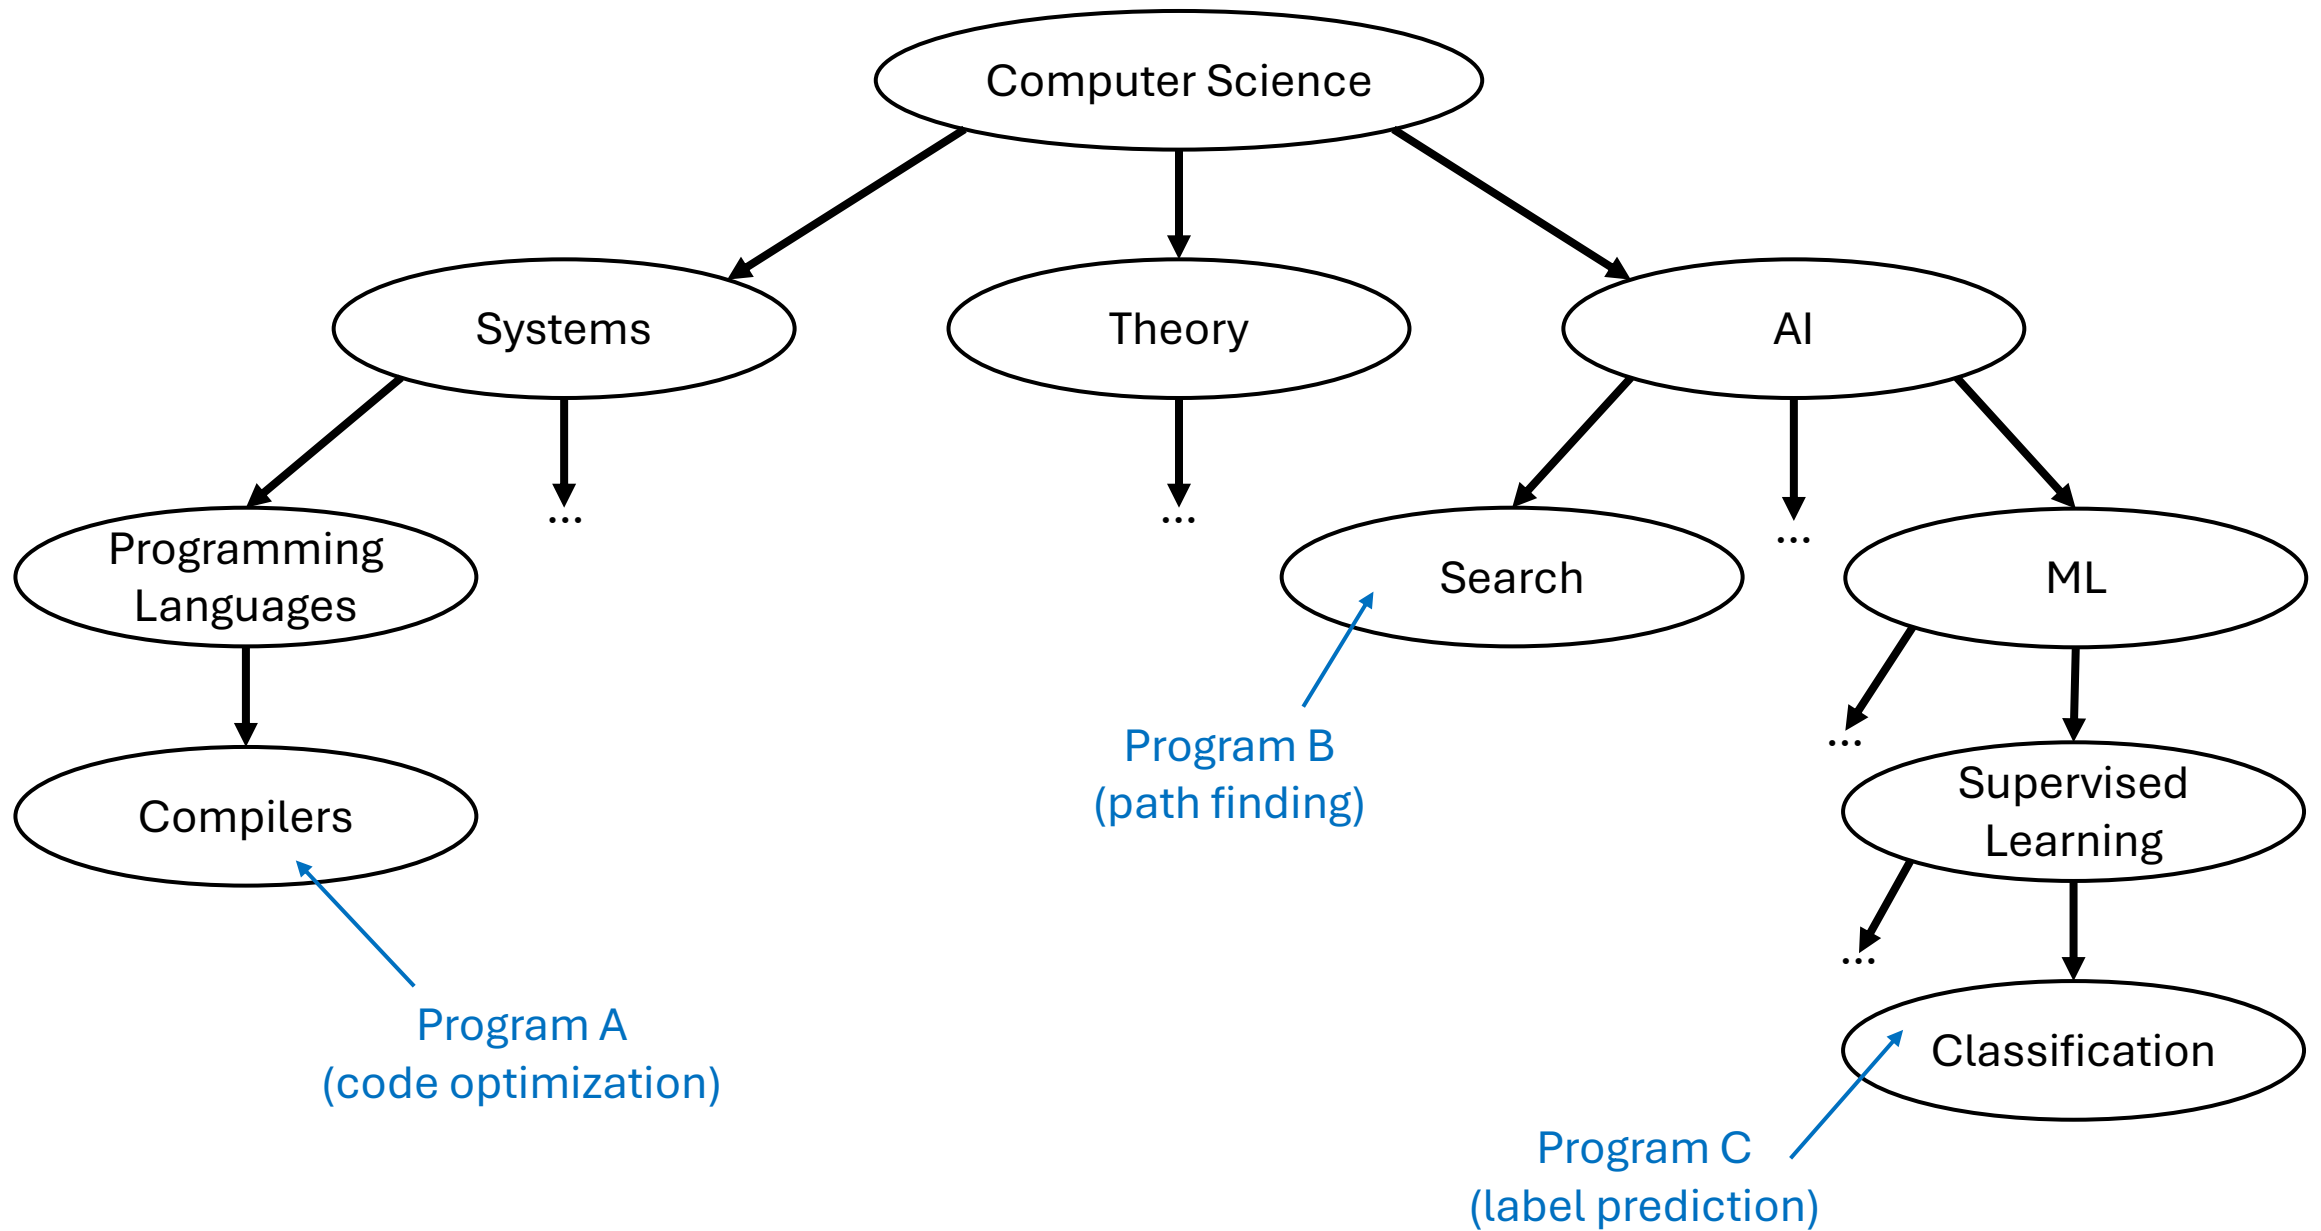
Computer Science

Systems

Theory

AI

Programming Languages

...

...

Search

...

ML

Compilers

Program B
(path finding)

...

Supervised Learning

...

Classification

Program A
(code optimization)

Program C
(label prediction)